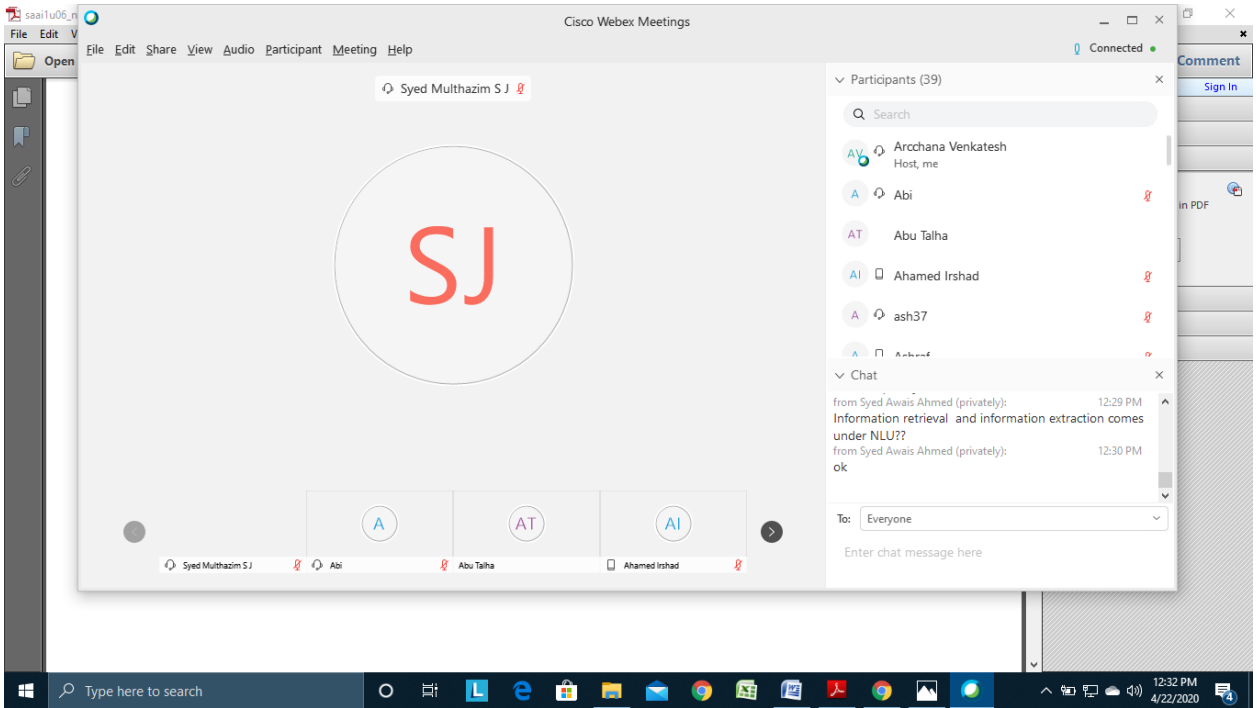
saai1u06_n
File Edit V
Open

Cisco Webex Meetings

File Edit Share View Audio Participant Meeting Help

Connected

Comment
Sign In
in PDF

Syed Multhazim S J

SJ

A
AT
AI

Syed Multhazim S J
Abi
Abu Talha
Ahamed Irshad

Participants (39)

Search

AV Arcchana Venkatesh
Host, me

A Abi

AT Abu Talha

AI Ahamed Irshad

A ash37

A Ashraf

Chat

from Syed Awais Ahmed (privately): 12:29 PM
Information retrieval and information extraction comes under NLU??
from Syed Awais Ahmed (privately): 12:30 PM
ok

To: Everyone

Enter chat message here

Type here to search

12:32 PM
4/22/2020
4